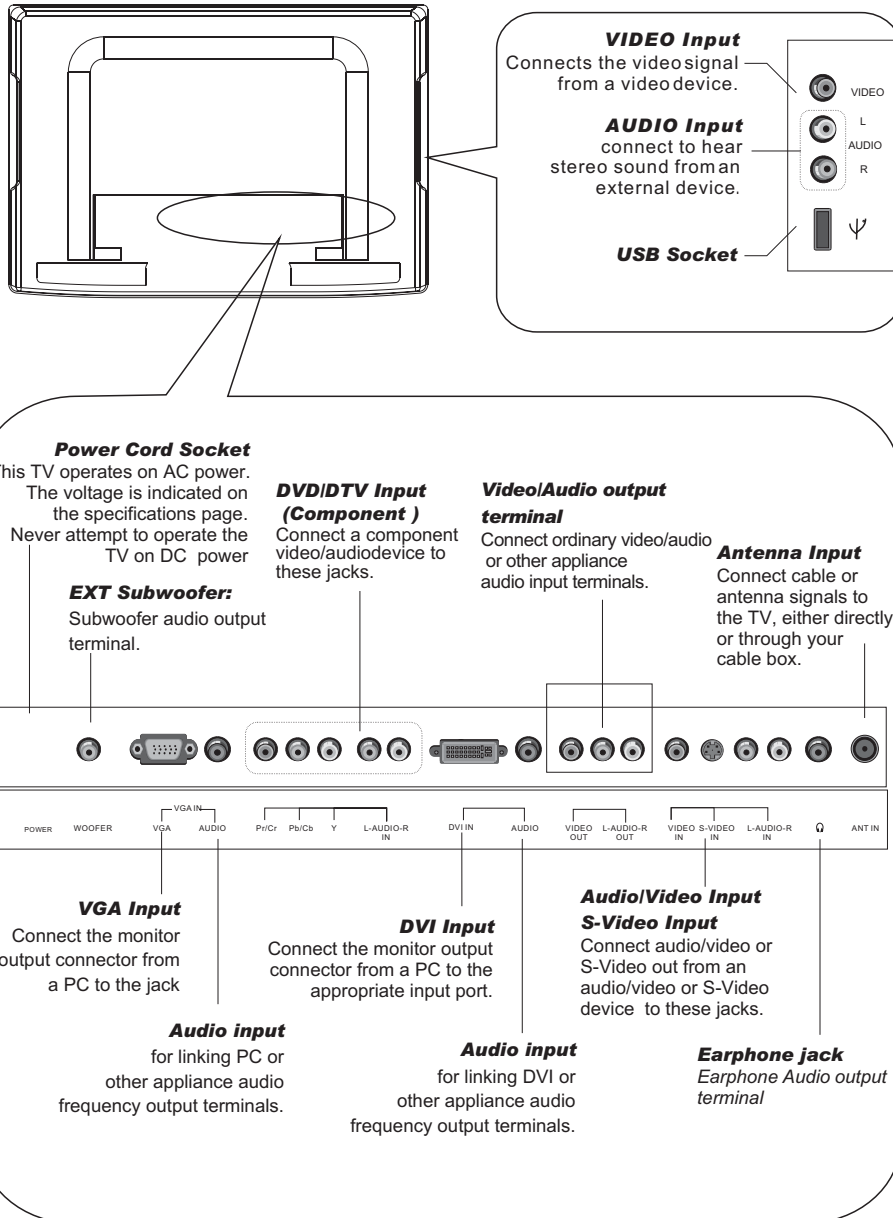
VIDEO Input
Connects the video signal from a video device.

VIDEO

AUDIO Input
connect to hear stereo sound from an external device.

L
AUDIO
R

USB Socket

Power Cord Socket
This TV operates on AC power. The voltage is indicated on the specifications page. Never attempt to operate the TV on DC power

EXT Subwoofer:
Subwoofer audio output terminal.

DVD/DTV Input (Component )
Connect a component video/audiodevice to these jacks.

Video/Audio output terminal
Connect ordinary video/audio or other appliance audio input terminals.

Antenna Input
Connect cable or antenna signals to the TV, either directly or through your cable box.

POWER WOOFER VGA IN VGA AUDIO Pr/Cr Pb/Cb Y L-AUDIO-R IN DVI IN AUDIO VIDEO OUT L-AUDIO-R OUT VIDEO IN S-VIDEO IN L-AUDIO-R IN ANT IN

VGA Input
Connect the monitor output connector from a PC to the jack

DVI Input
Connect the monitor output connector from a PC to the appropriate input port.

Audio/Video Input
S-Video Input
Connect audio/video or S-Video out from an audio/video or S-Video device to these jacks.

Audio input
for linking PC or other appliance audio frequency output terminals.

Audio input
for linking DVI or other appliance audio frequency output terminals.

Earphone jack
Earphone Audio output terminal